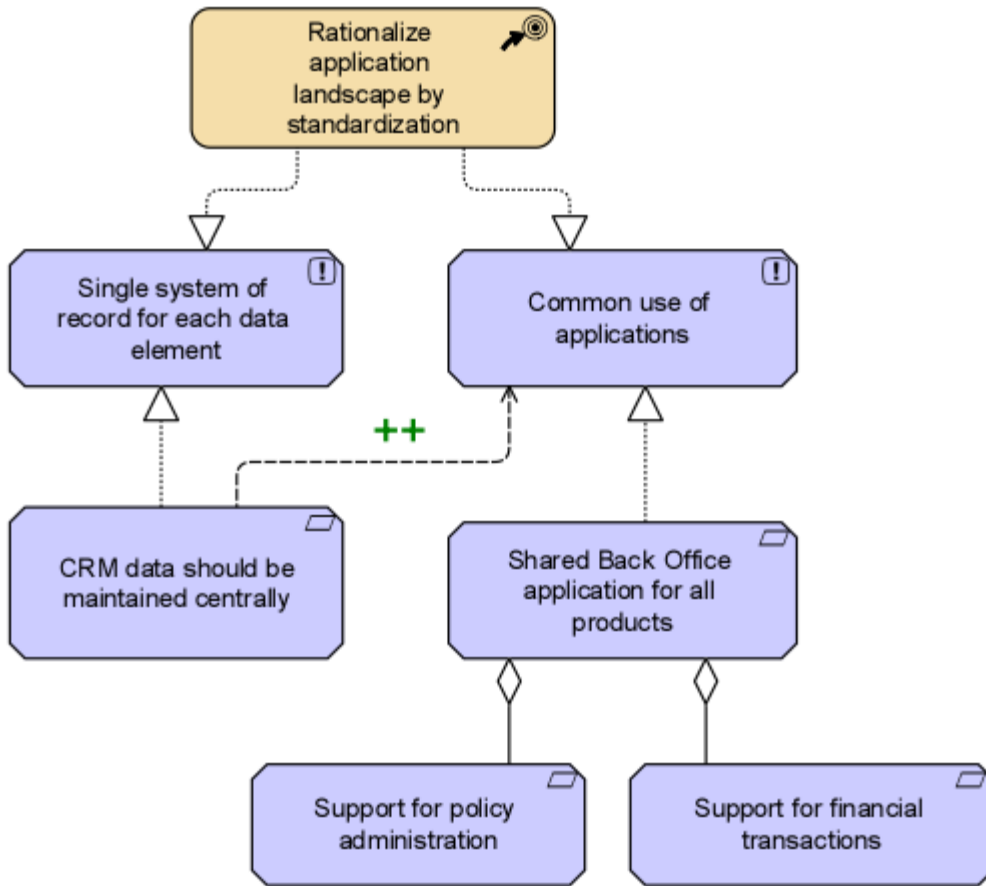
Rationalize application landscape by standardization

Single system of record for each data element

Common use of applications

++

CRM data should be maintained centrally

Shared Back Office application for all products

Support for policy administration

Support for financial transactions